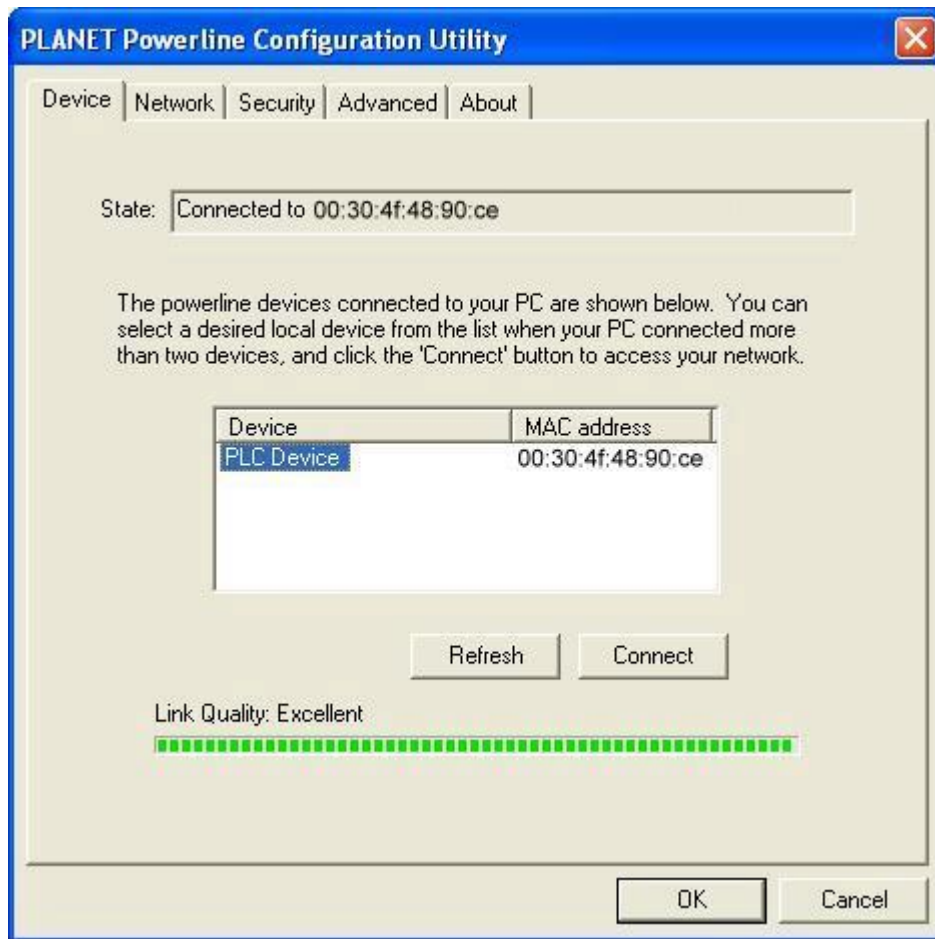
PLANET Powerline Configuration Utility

Device | Network | Security | Advanced | About

State: Connected to 00:30:4f:48:90:ce

The powerline devices connected to your PC are shown below. You can select a desired local device from the list when your PC connected more than two devices, and click the 'Connect' button to access your network.

| Device | MAC address |
|---|---|
| PLC Device | 00:30:4f:48:90:ce |

Refresh Connect

Link Quality: Excellent

OK Cancel